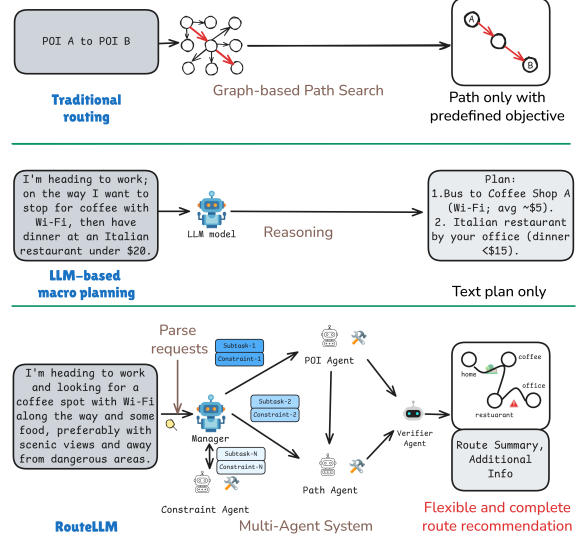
POI A to POI B

Traditional routing

Graph-based Path Search

A

B

Path only with predefined objective

I'm heading to work; on the way I want to stop for coffee with Wi-Fi, then have dinner at an Italian restaurant under $20.

LLM model

Reasoning

Plan:
1.Bus to Coffee Shop A (Wi-Fi; avg ~$5).
2. Italian restaurant by your office (dinner <$15).

LLM-based macro planning

Text plan only

Parse requests

I'm heading to work and looking for a coffee spot with Wi-Fi along the way and some food, preferably with scenic views and away from dangerous areas.

Subtask-1
Constraint-1

Subtask-2
Constraint-2

Subtask-N
Constraint-N

Manager

POI Agent

Path Agent

Verifier Agent

Constraint Agent

home

coffee

office

restaurant

Route Summary, Additional Info

RouteLLM

Multi-Agent System

Flexible and complete route recommendation